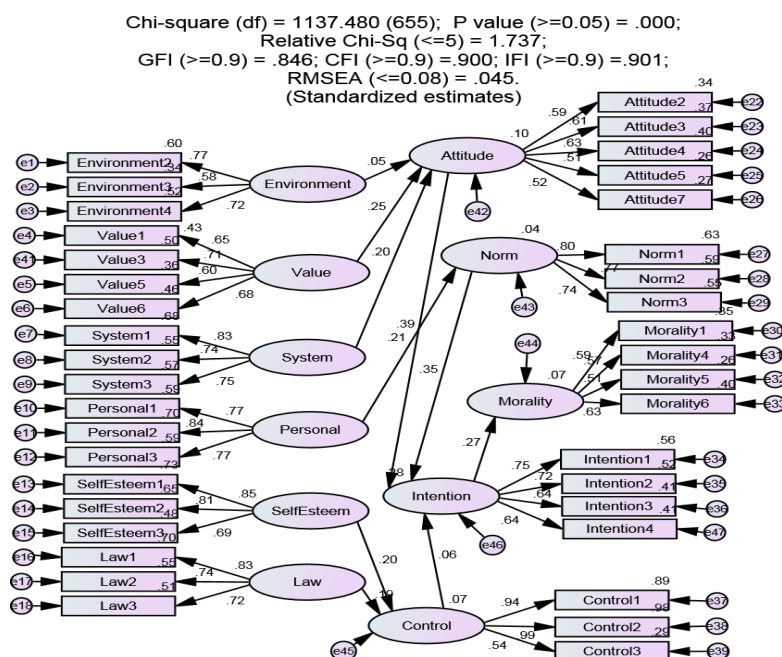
Chi-square (df) = 1137.480 (655); P value (>=0.05) = .000;
Relative Chi-Sq (<=5) = 1.737;
GFI (>=0.9) = .846; CFI (>=0.9) =.900; IFI (>=0.9) =.901;
RMSEA (<=0.08) = .045.
(Standardized estimates)

e1 Environment2 .60 .77
e2 Environment3 .34 .58
e3 Environment4 .52 .72
Environment
.05
Attitude .10
.59 .61 .63 .51 .52
Attitude2 .34 e22
Attitude3 .37 e23
Attitude4 .40 e24
Attitude5 .26 e25
Attitude7 .27 e26
e42
e4 Value1 .43 .65
e41 Value3 .50 .71
e5 Value5 .36 .60
e6 Value6 .46 .68
.69
Value
.25
.20
Norm .04
.80 .77 .74
Norm1 .63 e27
Norm2 .59 e28
Norm3 .55 e29
.85
e43
e7 System1 .83
e8 System2 .55 .74
e9 System3 .57 .75
.59
System
.39
.21
e44
Morality .07
.59 .77 .51 .63
Morality1 .35 e30
Morality4 .33 e31
Morality5 .26 e32
Morality6 .40 e33
e10 Personal1 .77
e11 Personal2 .70 .84
e12 Personal3 .59 .77
.73
Personal
.35
.27
.28
Intention
.56
.75 .72 .64 .64
Intention1 .52 e34
Intention2 .41 e35
Intention3 .41 e36
Intention4 e47
e46
e13 SelfEsteem1 .65 .85
e14 SelfEsteem2 .48 .81
e15 SelfEsteem3 .70 .69
SelfEsteem
.20
.06
e16 Law1 .55 .83
e17 Law2 .51 .74
e18 Law3 .72
Law
.19
.07
Control
e45
.94 .99 .54
Control1 .89 e37
Control2 .99 e38
Control3 .29 e39